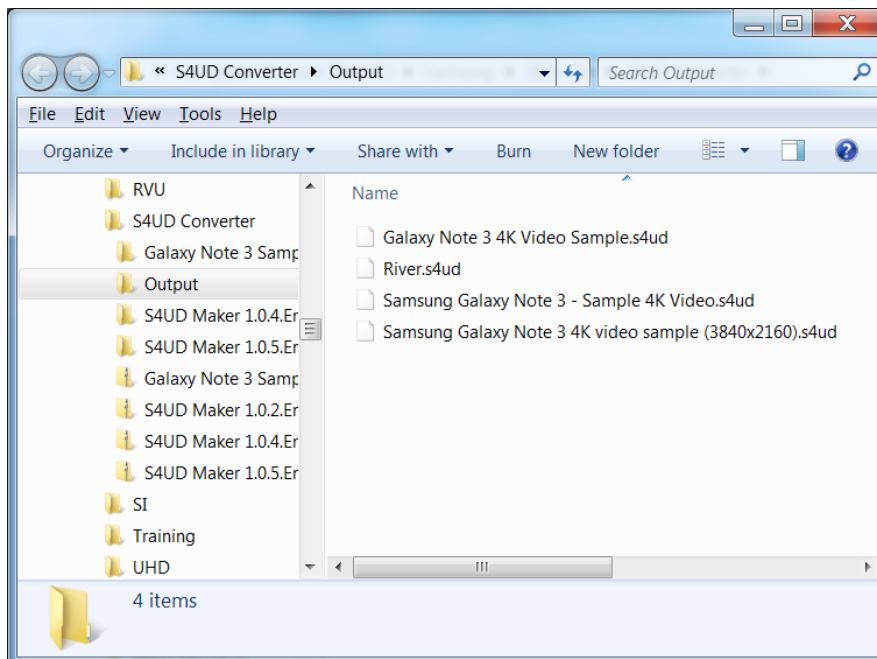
« S4UD Converter ▸ Output

Search Output

File Edit View Tools Help

Organize ▾ Include in library ▾ Share with ▾ Burn New folder

RVU
S4UD Converter
Galaxy Note 3 Samp
Output
S4UD Maker 1.0.4.Er
S4UD Maker 1.0.5.Er
Galaxy Note 3 Samp
S4UD Maker 1.0.2.Er
S4UD Maker 1.0.4.Er
S4UD Maker 1.0.5.Er
SI
Training
UHD

Name

Galaxy Note 3 4K Video Sample.s4ud
River.s4ud
Samsung Galaxy Note 3 - Sample 4K Video.s4ud
Samsung Galaxy Note 3 4K video sample (3840x2160).s4ud

4 items